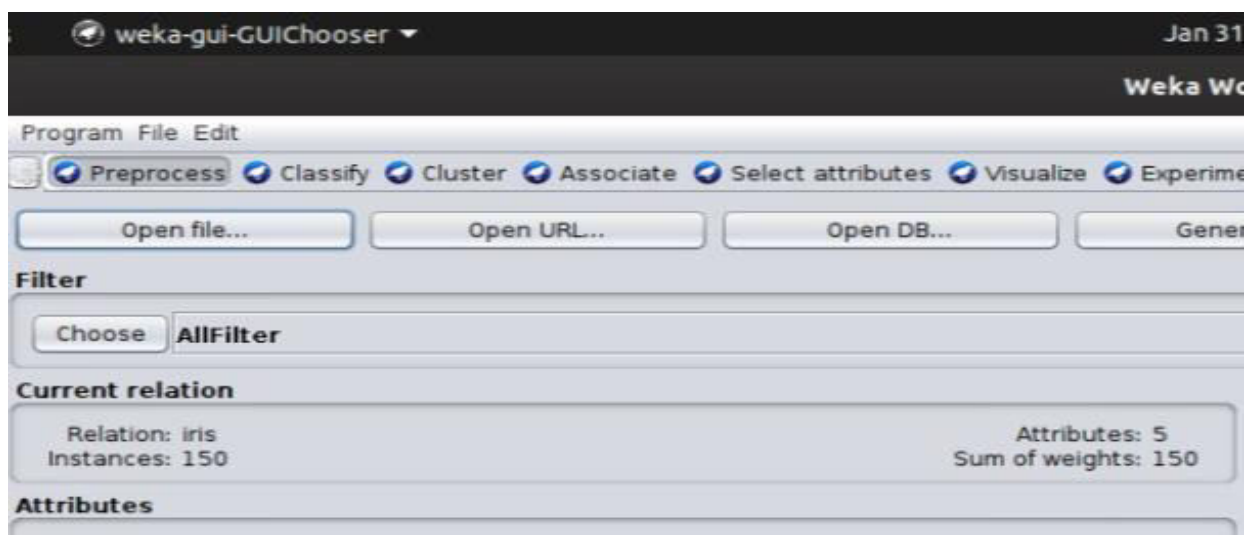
weka-gui-GUIChooser ▾

Jan 31

Weka Wo

Program File Edit

Preprocess Classify Cluster Associate Select attributes Visualize Experime

Open file...

Open URL...

Open DB...

Gener

Filter

Choose AllFilter

Current relation

Relation: iris
Instances: 150

Attributes: 5
Sum of weights: 150

Attributes